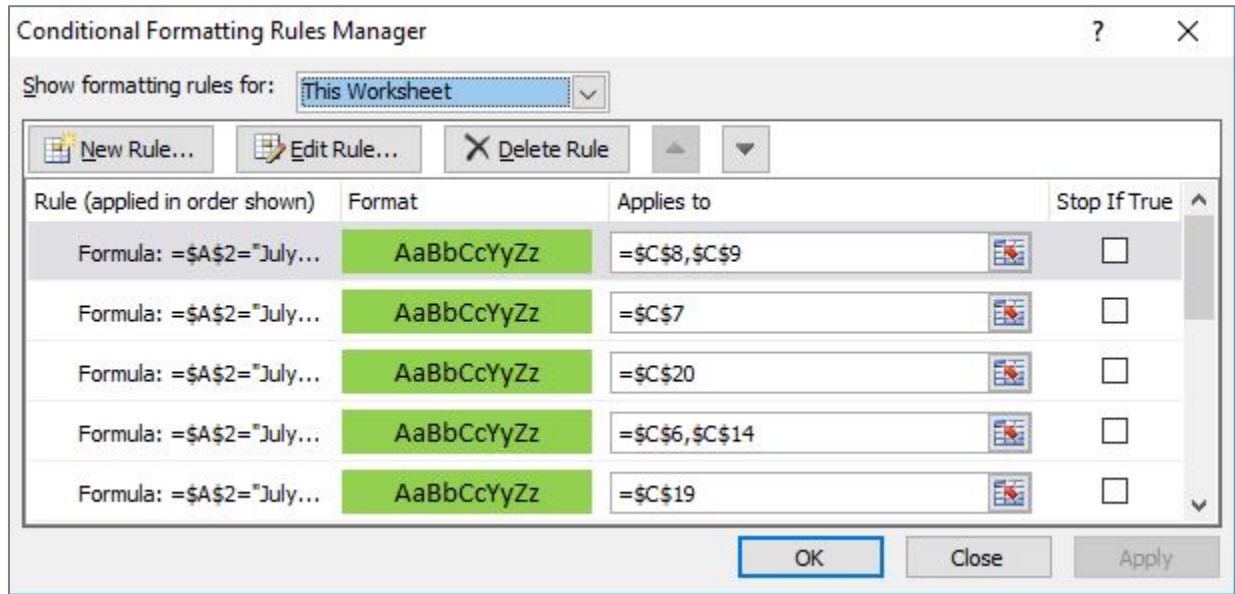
Conditional Formatting Rules Manager

?

X

Show formatting rules for: This Worksheet

New Rule... Edit Rule... Delete Rule

| Rule (applied in order shown) | Format | Applies to | Stop If True |
|---|---|---|---|
| Formula: =$A$2="July... | AaBbCcYyZz | =$C$8,$C$9 | ☐ |
| Formula: =$A$2="July... | AaBbCcYyZz | =$C$7 | ☐ |
| Formula: =$A$2="July... | AaBbCcYyZz | =$C$20 | ☐ |
| Formula: =$A$2="July... | AaBbCcYyZz | =$C$6,$C$14 | ☐ |
| Formula: =$A$2="July... | AaBbCcYyZz | =$C$19 | ☐ |

OK Close Apply